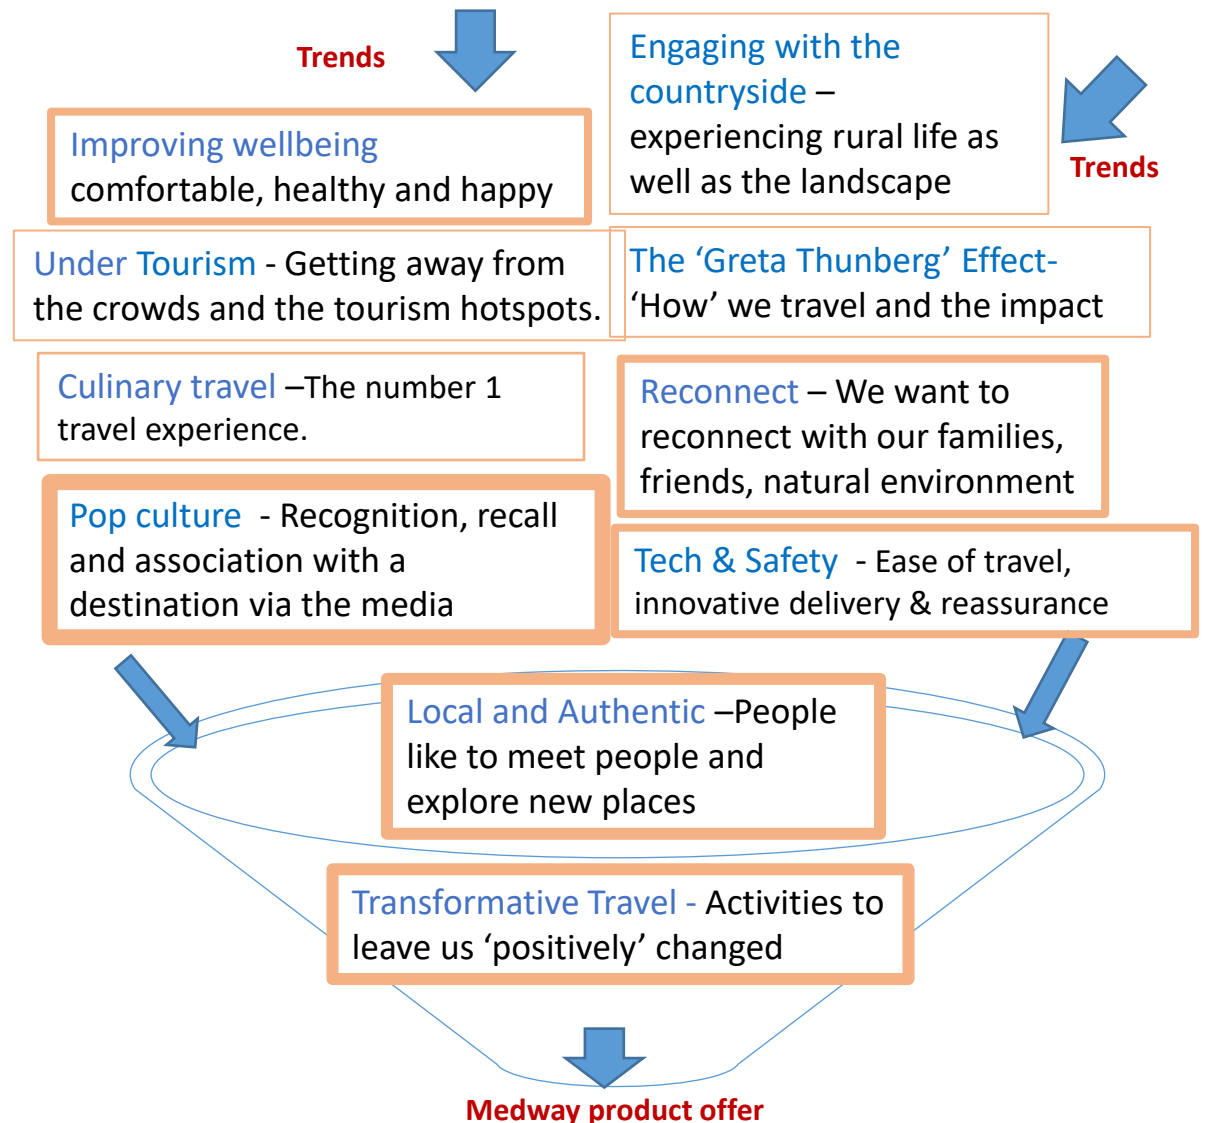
Trends

Engaging with the countryside – experiencing rural life as well as the landscape

Trends

Improving wellbeing comfortable, healthy and happy

Under Tourism - Getting away from the crowds and the tourism hotspots.

The 'Greta Thunberg' Effect- 'How' we travel and the impact

Culinary travel –The number 1 travel experience.

Reconnect – We want to reconnect with our families, friends, natural environment

Pop culture - Recognition, recall and association with a destination via the media

Tech & Safety - Ease of travel, innovative delivery & reassurance

Local and Authentic –People like to meet people and explore new places

Transformative Travel - Activities to leave us 'positively' changed

Medway product offer